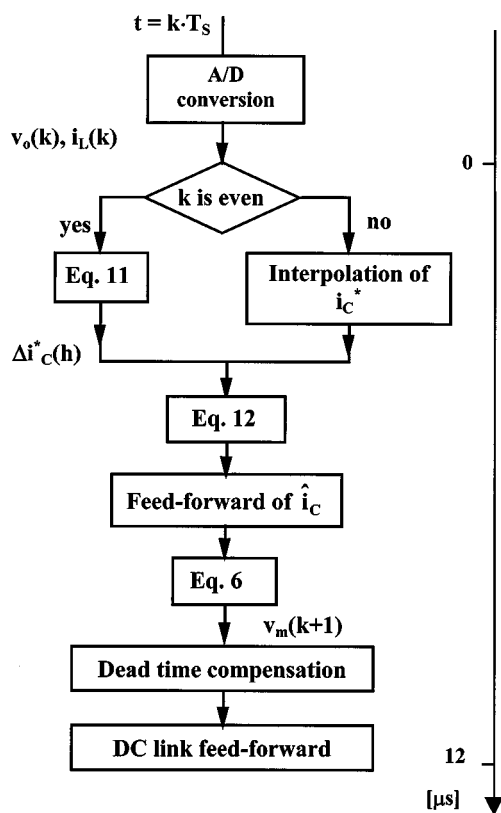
$t = k \cdot T_S$

A/D conversion

$v_o(k)$, $i_L(k)$

k is even

yes

no

Eq. 11

Interpolation of $i_C^*$

$\Delta i^*_C(h)$

Eq. 12

Feed-forward of $\hat{i}_C$

Eq. 6

$v_m(k+1)$

Dead time compensation

DC link feed-forward

0

12

[μs]